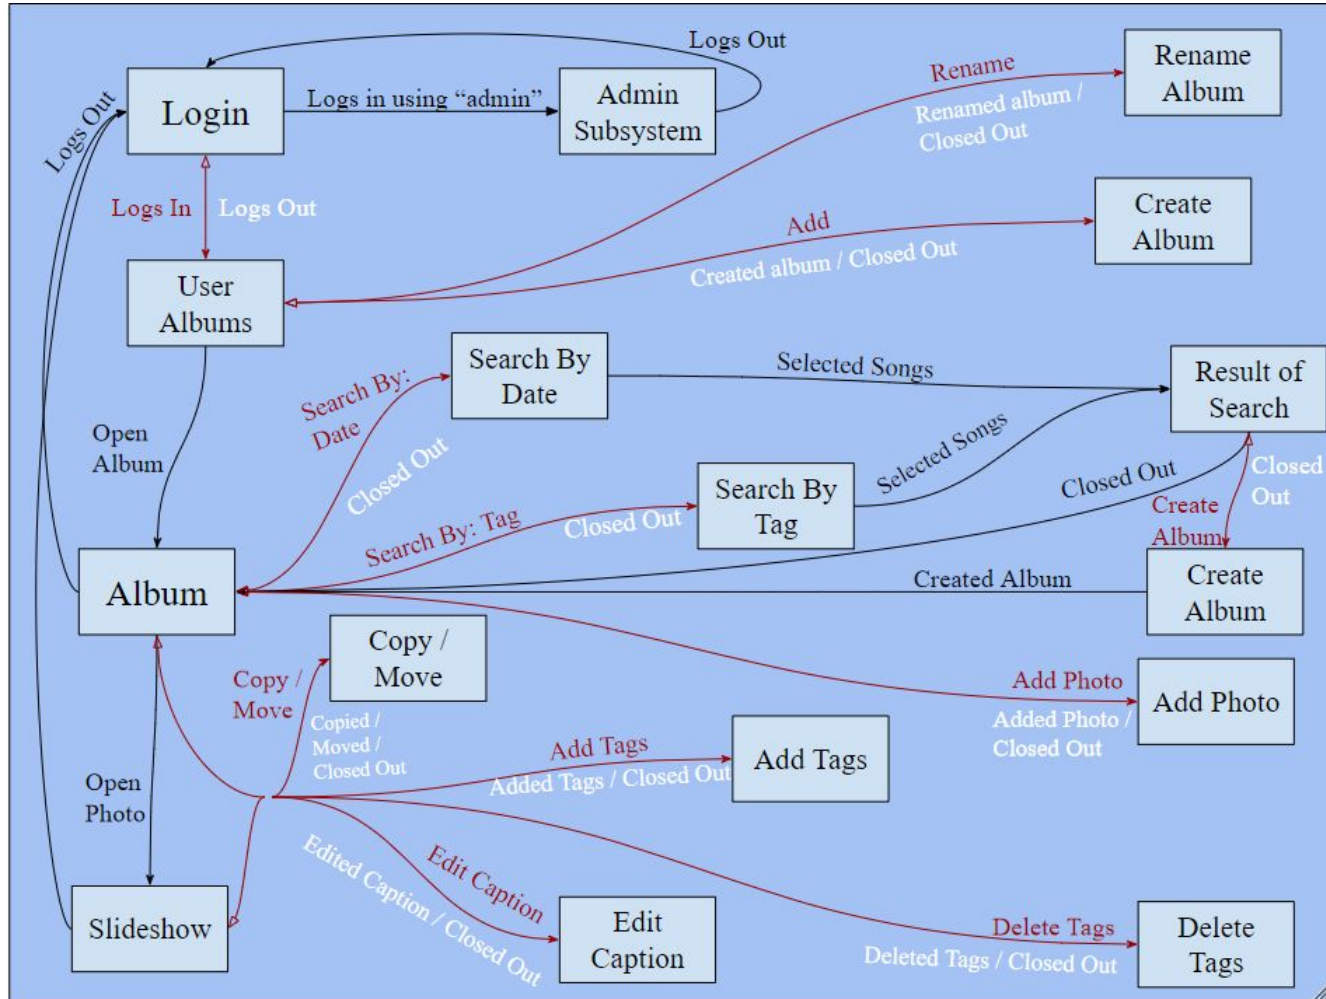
Logs Out

Login

Logs in using “admin”

Admin Subsystem

Logs Out

Rename

Renamed album / Closed Out

Rename Album

Logs In

Logs Out

User Albums

Add

Created album / Closed Out

Create Album

Search By Date

Selected Songs

Result of Search

Search By: Date

Closed Out

Open Album

Search By Tag

Selected Songs

Closed Out

Closed Out

Search By: Tag

Closed Out

Create Album

Album

Created Album

Create Album

Copy / Move

Copy / Move

Add Photo

Added Photo / Closed Out

Add Photo

Copied / Moved / Closed Out

Add Tags

Added Tags / Closed Out

Add Tags

Open Photo

Edit Caption

Edited Caption / Closed Out

Edit Caption

Delete Tags

Deleted Tags / Closed Out

Delete Tags

Slideshow